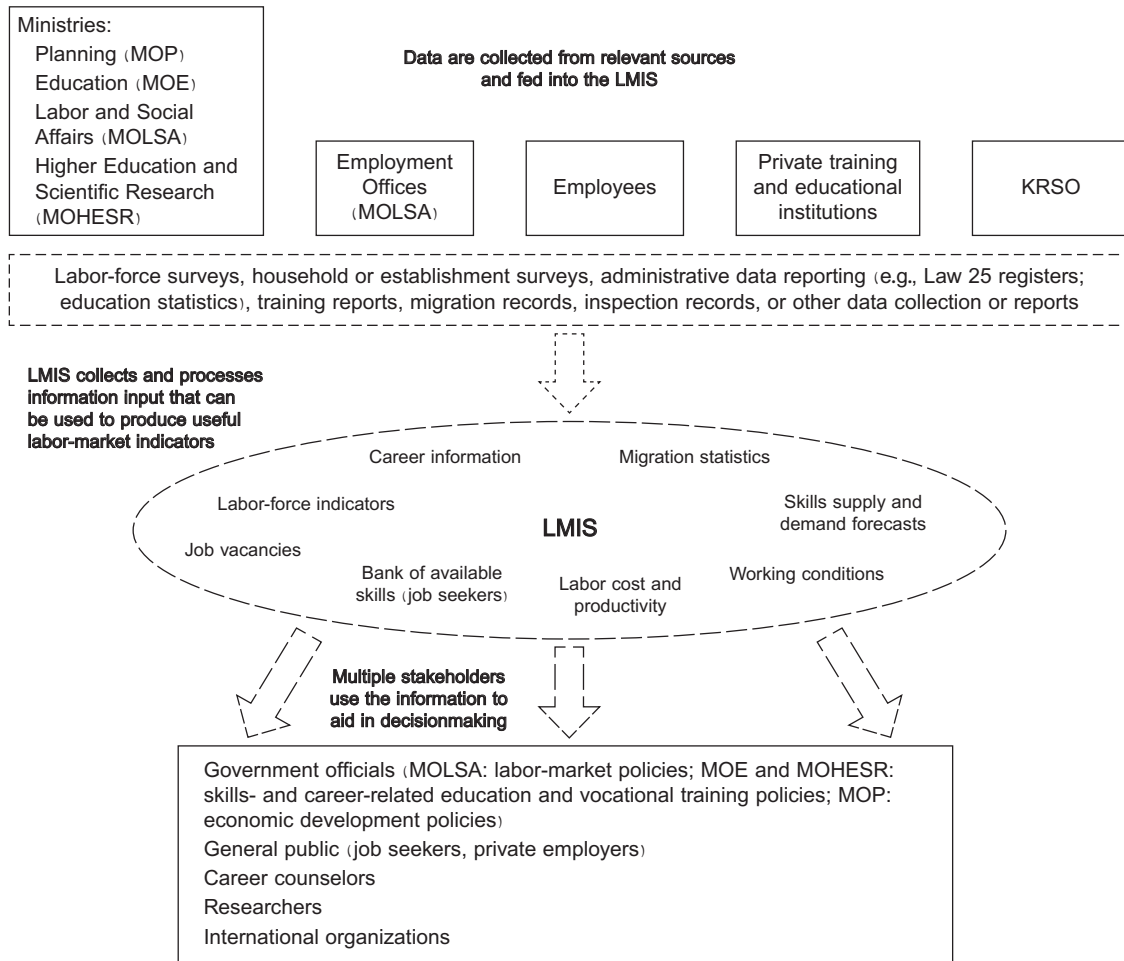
Ministries:
Planning (MOP)
Education (MOE)
Labor and Social Affairs (MOLSA)
Higher Education and Scientific Research (MOHESR)

Data are collected from relevant sources and fed into the LMIS

Employment Offices (MOLSA)

Employees

Private training and educational institutions

KRSO

Labor-force surveys, household or establishment surveys, administrative data reporting (e.g., Law 25 registers; education statistics), training reports, migration records, inspection records, or other data collection or reports

LMIS collects and processes information input that can be used to produce useful labor-market indicators

Career information

Migration statistics

Labor-force indicators

Skills supply and demand forecasts

LMIS

Job vacancies

Bank of available skills (job seekers)

Labor cost and productivity

Working conditions

Multiple stakeholders use the information to aid in decisionmaking

Government officials (MOLSA: labor-market policies; MOE and MOHESR: skills- and career-related education and vocational training policies; MOP: economic development policies)
General public (job seekers, private employers)
Career counselors
Researchers
International organizations